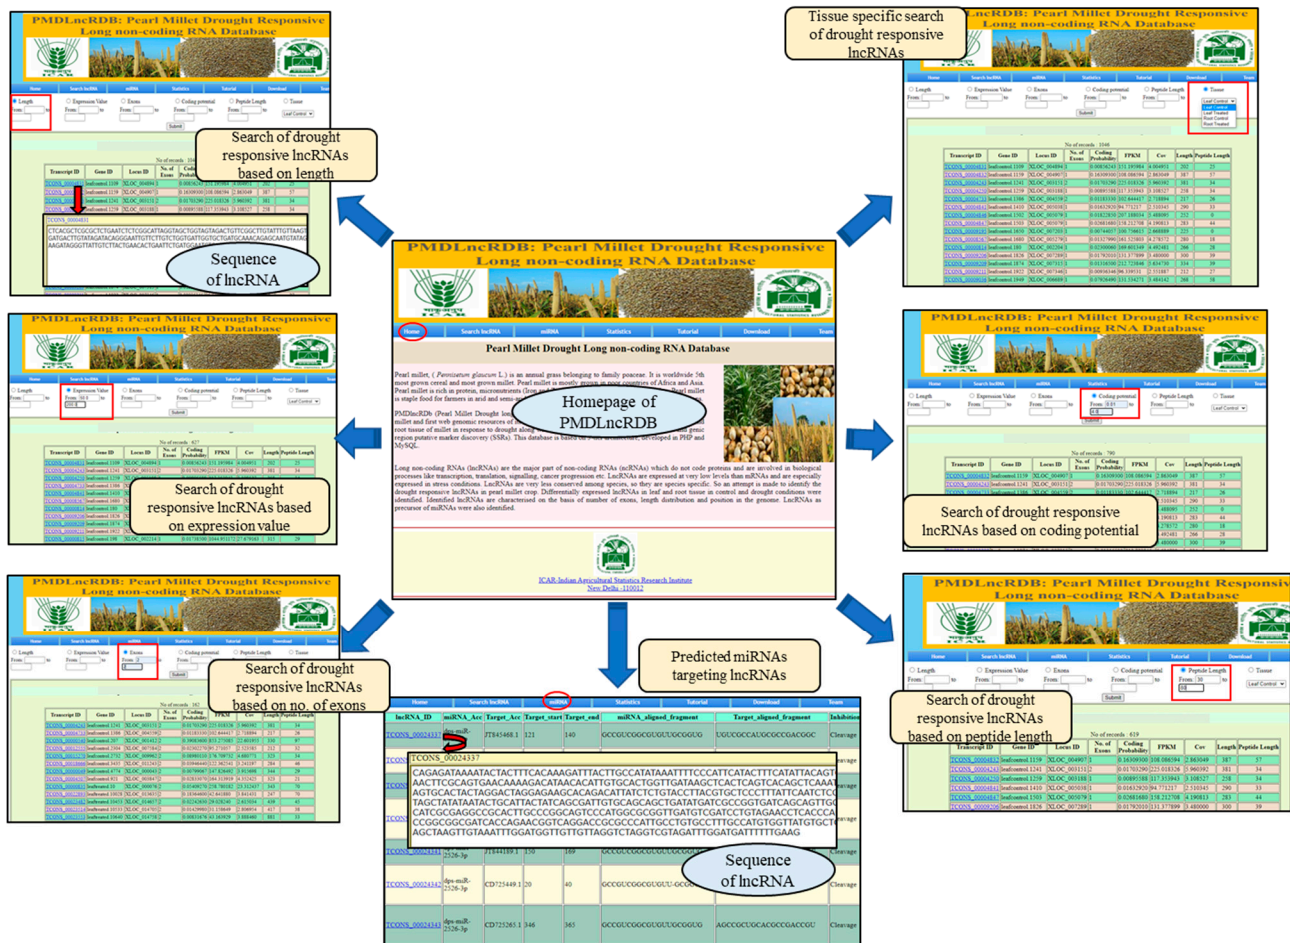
PMDLncRDB: Pearl Millet Drought Responsive Long non-coding RNA Database

Search of drought responsive lncRNAs based on length

Sequence of lncRNA

Tissue specific search of drought responsive lncRNAs

PMDLncRDB: Pearl Millet Drought Responsive Long non-coding RNA Database

PMDLncRDB: Pearl Millet Drought Responsive Long non-coding RNA Database

Home Search lncRNA miRNA Statistics Tutorial Download Team

Pearl Millet Drought Long non-coding RNA Database

Pearl millet, ( Pennisetum glaucum L.) is an annual grass belonging to family poaceae. It is worldwide 5th most grown cereal and most grown millet. Pearl millet is mostly grown in poor countries of Africa and Asia. Pearl millet is rich in protein, micronutrients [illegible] Pearl millet is staple food for farmers in arid and semi-a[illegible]

PMDlncRDb (Pearl Millet Drought Lo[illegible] millet and first web genomic resources o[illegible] root tissue of millet in response to drought along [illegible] region putative marker discovery (SSRs). This database is based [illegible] developed in PHP and MySQL.

Homepage of PMDLncRDB

Long non-coding RNAs (lncRNAs) are the major part of non-coding RNAs (ncRNAs) which do not code proteins and are involved in biological processes like transcription, translation, signalling, cancer progression etc. LncRNAs are expressed at very low levels than mRNAs and are especially expressed in stress conditions. LncRNAs are very less conserved among species, so they are species specific. So an attempt is made to identify the drought responsive lncRNAs in pearl millet crop. Differentially expressed lncRNAs in leaf and root tissue in control and drought conditions were identified. Identified lncRNAs are characterised on the basis of number of exons, length distribution and position in the genome. LncRNAs as precursor of miRNAs were also identified.

ICAR-Indian Agricultural Statistics Research Institute
New Delhi -110012

PMDLncRDB: Pearl Millet Drought Responsive Long non-coding RNA Database

Search of drought responsive lncRNAs based on expression value

PMDLncRDB: Pearl Millet Drought Responsive Long non-coding RNA Database

Search of drought responsive lncRNAs based on coding potential

PMDLncRDB: Pearl Millet Drought Responsive Long non-coding RNA Database

Search of drought responsive lncRNAs based on no. of exons

Predicted miRNAs targeting lncRNAs

PMDLncRDB: Pearl Millet Drought Responsive Long non-coding RNA Database

Search of drought responsive lncRNAs based on peptide length

| lncRNA_ID | miRNA_Acc | Target_Acc | Target_start | Target_end | miRNA_aligned_fragment | Target_aligned_fragment | Inhibition |
|---|---|---|---|---|---|---|---|
| TCONS_00024337 | dpu-miR- | JT845468.1 | 121 | 140 | GCCGUCGGCGUGUUGCGGUG | UGUCGCCAUGCGCCGACGGC | Cleavage |
| TCONS_00024341 | 2526-3p | JT844189.1 | 150 | 169 | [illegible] | | Cleavage |
| TCONS_00024342 | dpu-miR-2526-3p | CD725449.1 | 20 | 40 | GCCGUCGGCGUGUU-GCGG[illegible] | | Cleavage |
| TCONS_00024343 | dpu-miR-2526-3p | CD725265.1 | 346 | 365 | GCCGUCGGCGUGUUGCGGUG | AGCCGCUGCACGCCGACCGU | Cleavage |

TCONS_00024337
CAGAGATAAAATACTACTTTCAAAGATTTACTTGCCATATAAATTTCCCATTCATACTTTCATATTACAGT AACTTCGCAGTGAACAAAAGACATAACACATTGTGCACTGGTTGATAAGCTCACTCAGTCACAGCTCAAAT AGTGCACTACTAGGACTAGGAGAAGCACAGACATTATCTCTGTACCTTACGTGCTCCCTTTATTCAATCTC TAGCTATATAATACTGCATTACTATCAGCGATTGTGCAGCAGCTGATATGATCGCCGGTGATCAGCAGTTG CATCGCGAGGCCGCACTTGCCCGGCAGTCCCATGGCGCGGTTGATGTCGATCCTGTAGAACCTCACCCA CCGGCGGCGATCACCAGAACGGTCAGGACCGCGCCCATTGCCTGTGCCTTTGCCATGTGGTTATGTGCTC AGCTAAGTTGTAAATTTGGATGGTTGTTGTTAGGTCTAGGTCGTAGATTTGGATGATTTTTGAAG

Sequence of lncRNA